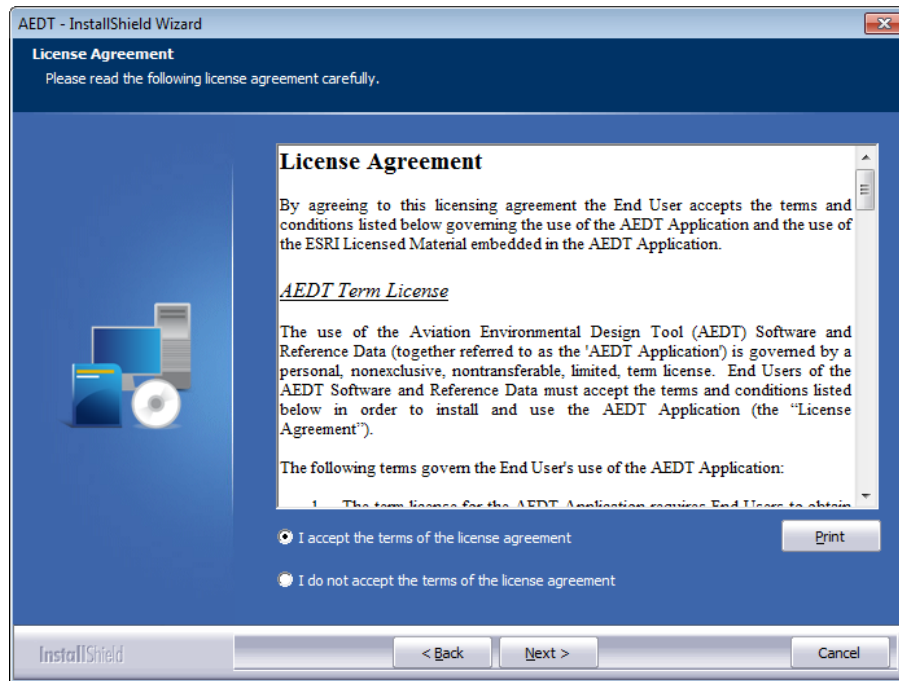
AEDT - InstallShield Wizard

License Agreement
Please read the following license agreement carefully.

License Agreement

By agreeing to this licensing agreement the End User accepts the terms and conditions listed below governing the use of the AEDT Application and the use of the ESRI Licensed Material embedded in the AEDT Application.

AEDT Term License

The use of the Aviation Environmental Design Tool (AEDT) Software and Reference Data (together referred to as the 'AEDT Application') is governed by a personal, nonexclusive, nontransferable, limited, term license. End Users of the AEDT Software and Reference Data must accept the terms and conditions listed below in order to install and use the AEDT Application (the "License Agreement").

The following terms govern the End User's use of the AEDT Application:

1. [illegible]

I accept the terms of the license agreement

I do not accept the terms of the license agreement

Print

InstallShield

< Back

Next >

Cancel